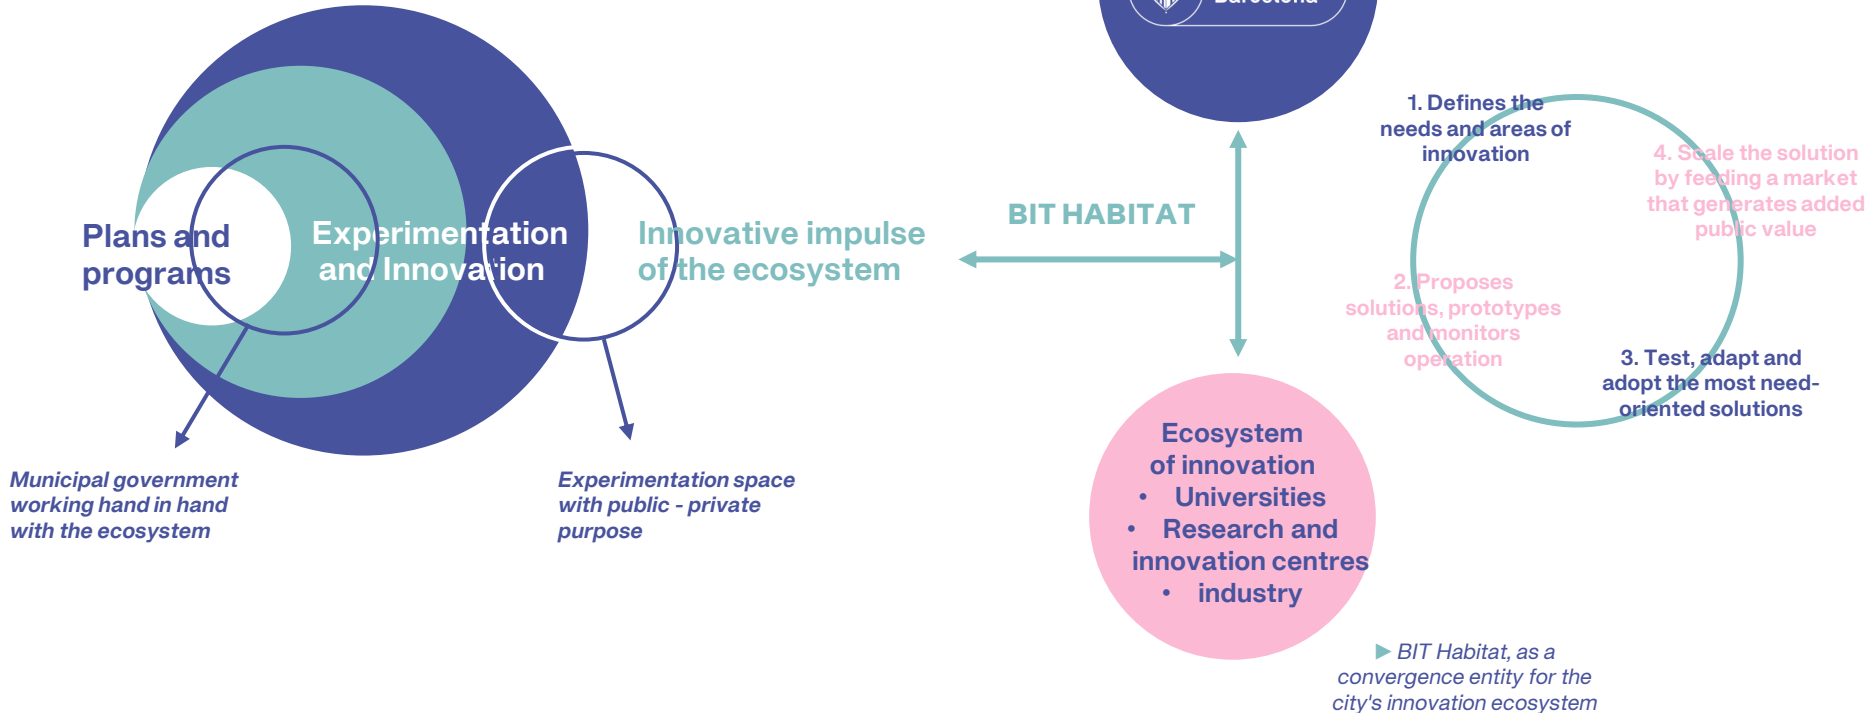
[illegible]

Plans and programs

Experimentation and Innovation

Innovative impulse of the ecosystem

Municipal government working hand in hand with the ecosystem

Experimentation space with public - private purpose

BIT HABITAT

1. Defines the needs and areas of innovation

4. Scale the solution by feeding a market that generates added public value

2. Proposes solutions, prototypes and monitors operation

3. Test, adapt and adopt the most need-oriented solutions

Ecosystem of innovation
• Universities
• Research and innovation centres
• industry

▶ BIT Habitat, as a convergence entity for the city's innovation ecosystem